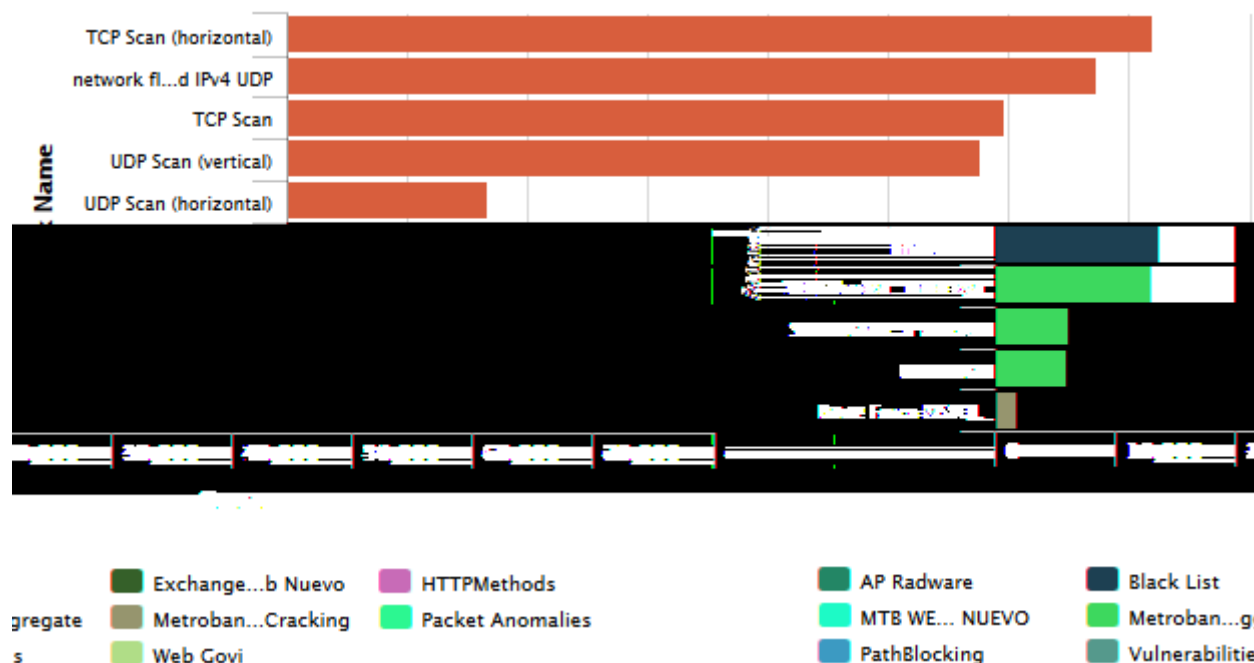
TCP Scan (horizontal)
network fl...d IPv4 UDP
TCP Scan
UDP Scan (vertical)
UDP Scan (horizontal)

t Name

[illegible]

gregate
s
Exchange...b Nuevo
Metroban...Cracking
Web Govi
HTTPMethods
Packet Anomalies
AP Radware
MTB WE... NUEVO
PathBlocking
Black List
Metroban...g
Vulnerabilitie